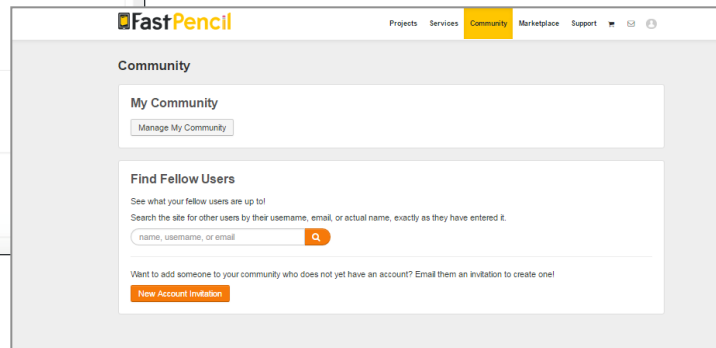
FastPencil

Projects Services Community Marketplace Support

Community

My Community

Manage My Community

Find Fellow Users

See what your fellow users are up to!

Search the site for other users by their username, email, or actual name, exactly as they have entered it.

name, username, or email

Want to add someone to your community who does not yet have an account? Email them an invitation to create one!

New Account Invitation